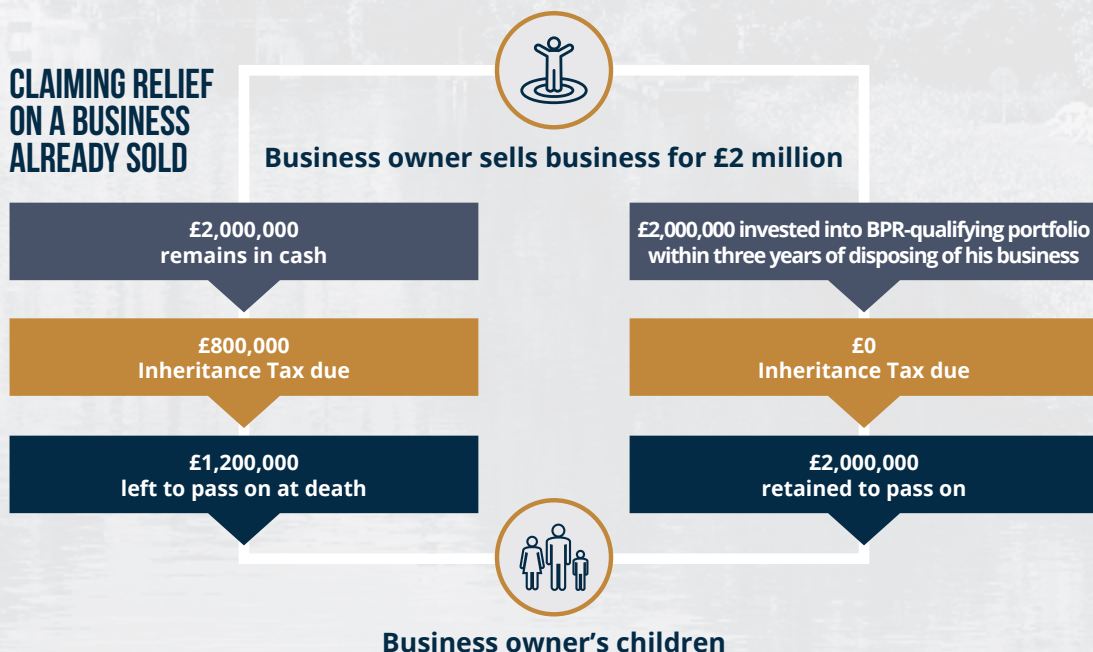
CLAIMING RELIEF ON A BUSINESS ALREADY SOLD

Business owner sells business for £2 million

£2,000,000
remains in cash

£800,000
Inheritance Tax due

£1,200,000
left to pass on at death

£2,000,000 invested into BPR-qualifying portfolio within three years of disposing of his business

£0
Inheritance Tax due

£2,000,000
retained to pass on

Business owner's children